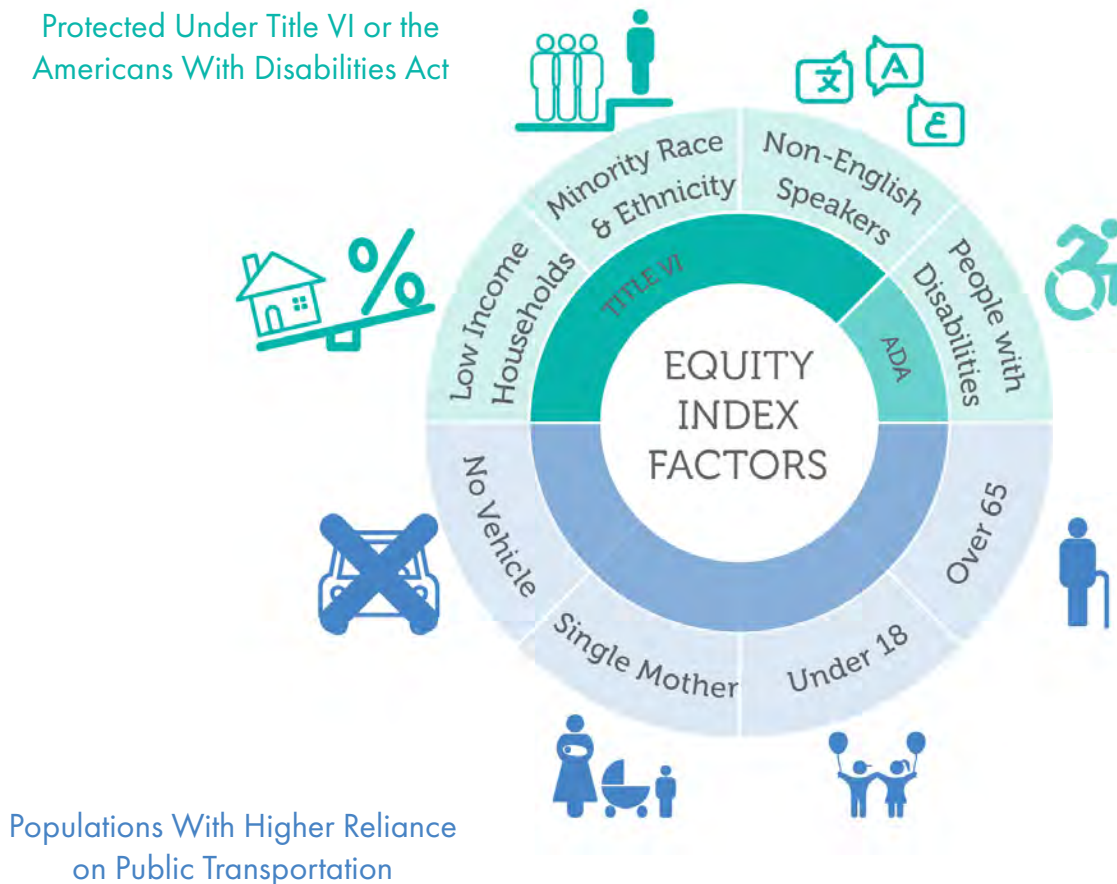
Protected Under Title VI or the Americans With Disabilities Act

文

A

ع

Minority Race & Ethnicity

Non-English Speakers

Low Income Households

TITLE VI

People with Disabilities

ADA

EQUITY INDEX FACTORS

No Vehicle

Over 65

Single Mother

Under 18

Populations With Higher Reliance on Public Transportation